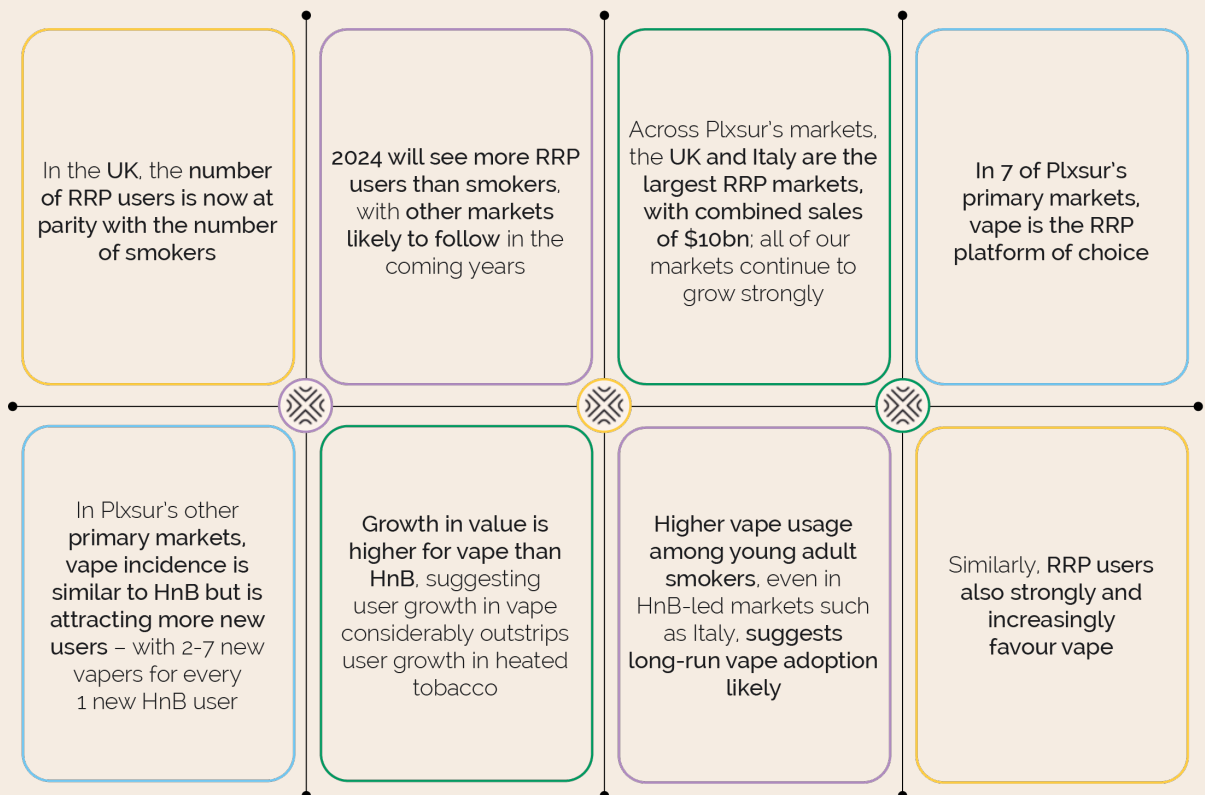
In the UK, the number of RRP users is now at parity with the number of smokers

2024 will see more RRP users than smokers, with other markets likely to follow in the coming years

Across Plxsur's markets, the UK and Italy are the largest RRP markets, with combined sales of $10bn; all of our markets continue to grow strongly

In 7 of Plxsur's primary markets, vape is the RRP platform of choice

In Plxsur's other primary markets, vape incidence is similar to HnB but is attracting more new users – with 2-7 new vapers for every 1 new HnB user

Growth in value is higher for vape than HnB, suggesting user growth in vape considerably outstrips user growth in heated tobacco

Higher vape usage among young adult smokers, even in HnB-led markets such as Italy, suggests long-run vape adoption likely

Similarly, RRP users also strongly and increasingly favour vape